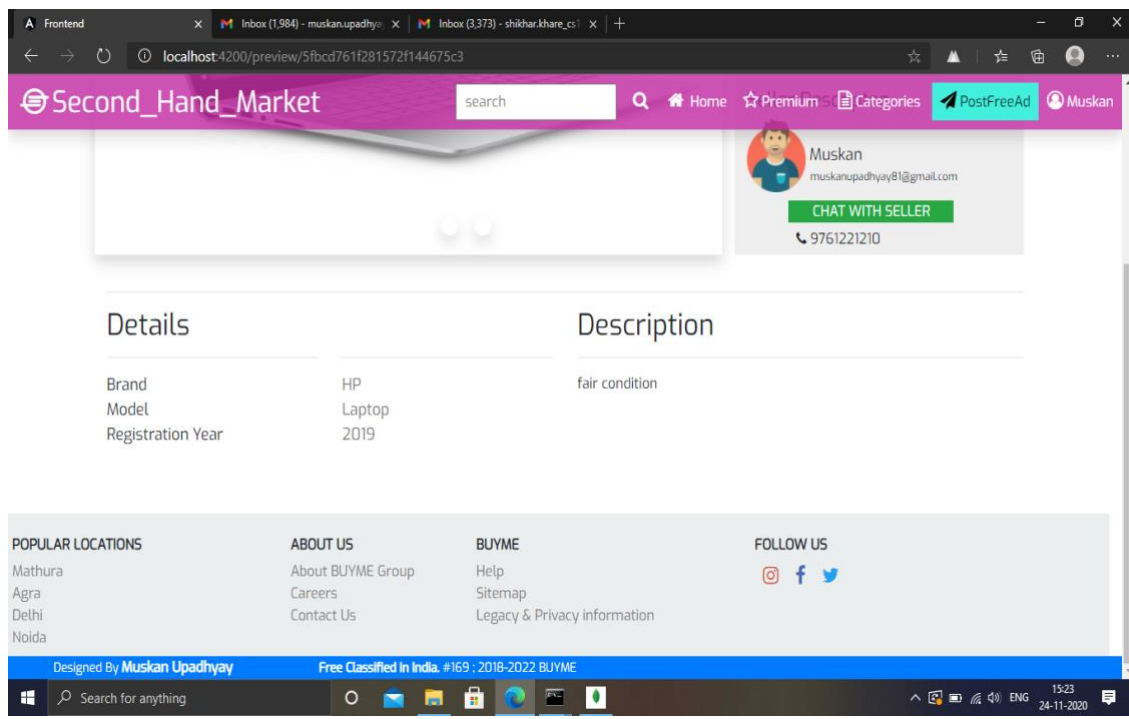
A Frontend
M Inbox (1,984) - muskan.upadhya
M Inbox (3,373) - shikhar.khare_cs
localhost:4200/preview/5fbcd761f281572f144675c3

Second_Hand_Market
search
Home
Premium
Categories
PostFreeAd
Muskan

Muskan
muskanupadhyay81@gmail.com
CHAT WITH SELLER
9761221210

Details

| Brand | HP |
|---|---|
| Model | Laptop |
| Registration Year | 2019 |

Description

fair condition

POPULAR LOCATIONS
Mathura
Agra
Delhi
Noida

ABOUT US
About BUYME Group
Careers
Contact Us

BUYME
Help
Sitemap
Legacy & Privacy information

FOLLOW US

Designed By Muskan Upadhyay
Free Classified In India. #169 ; 2018-2022 BUYME

Search for anything
ENG
15:23
24-11-2020